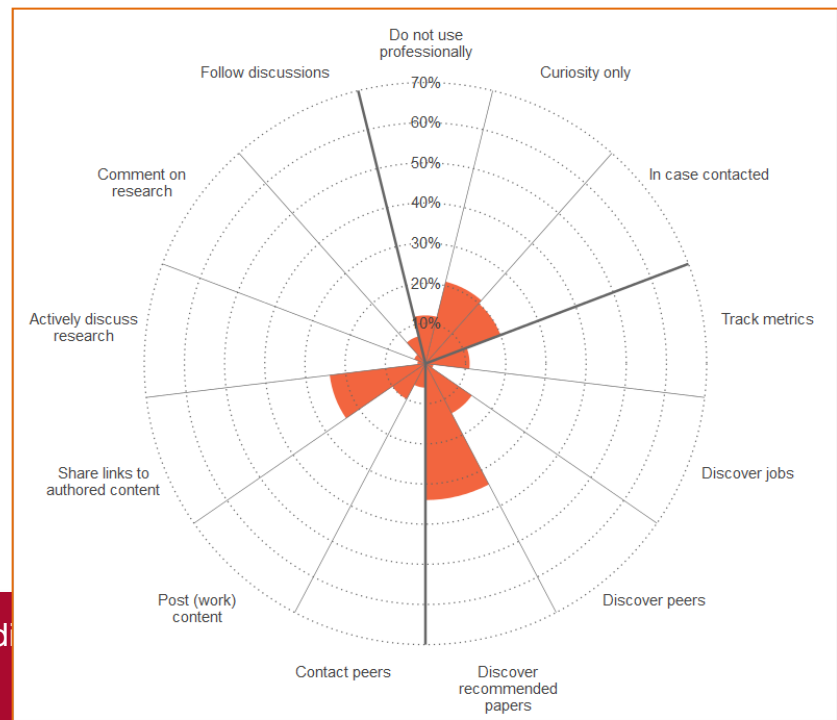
Do not use professionally
Curiosity only
In case contacted
Track metrics
Discover jobs
Discover peers
Discover recommended papers
Contact peers
Post (work) content
Share links to authored content
Actively discuss research
Comment on research
Follow discussions

70%
60%
50%
40%
30%
20%
10%

di